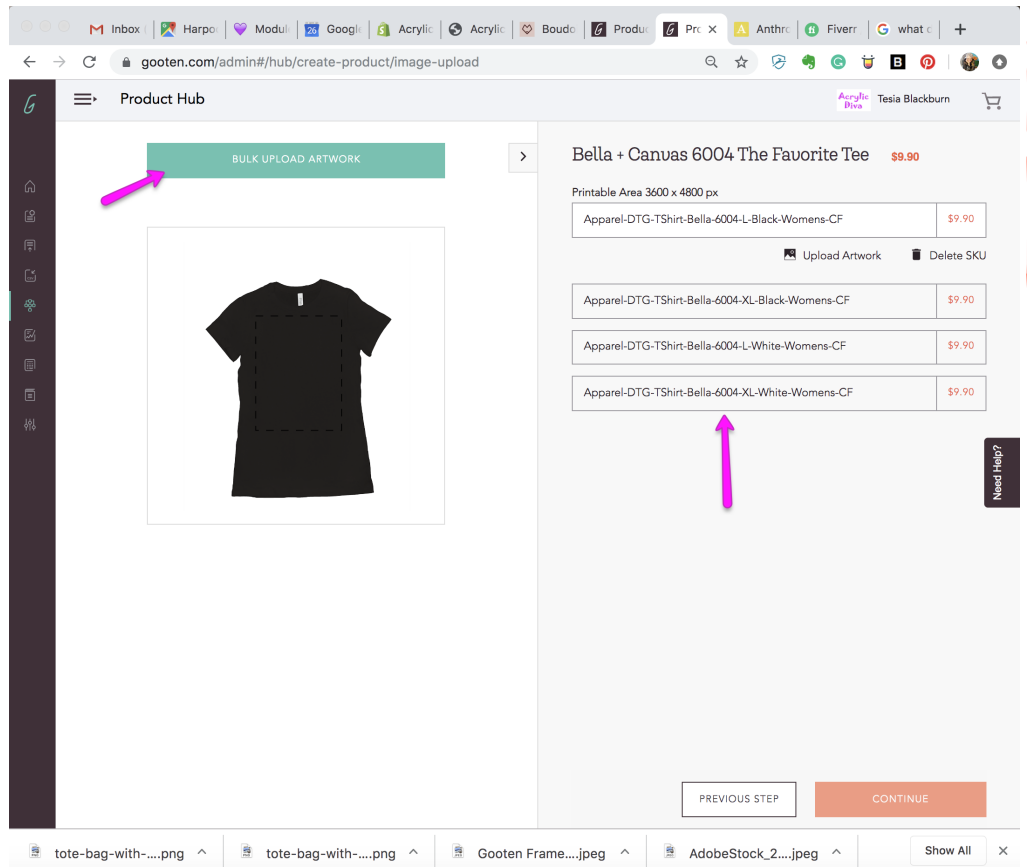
Inbox | Harpo | Modul | Googl | Acrylic | Acrylic | Boudo | Produc | Pro | Anthro | Fiverr | what c

gooten.com/admin#/hub/create-product/image-upload

Product Hub

Acrylic Diva Tesia Blackburn

BULK UPLOAD ARTWORK

Bella + Canvas 6004 The Favorite Tee $9.90

Printable Area 3600 x 4800 px

| Apparel-DTG-TShirt-Bella-6004-L-Black-Womens-CF | $9.90 |
|---|---|

Upload Artwork Delete SKU

| Apparel-DTG-TShirt-Bella-6004-XL-Black-Womens-CF | $9.90 |
|---|---|
| Apparel-DTG-TShirt-Bella-6004-L-White-Womens-CF | $9.90 |
| Apparel-DTG-TShirt-Bella-6004-XL-White-Womens-CF | $9.90 |

Need Help?

PREVIOUS STEP

CONTINUE

tote-bag-with-....png tote-bag-with-....png Gooten Frame....jpeg AdobeStock_2....jpeg Show All